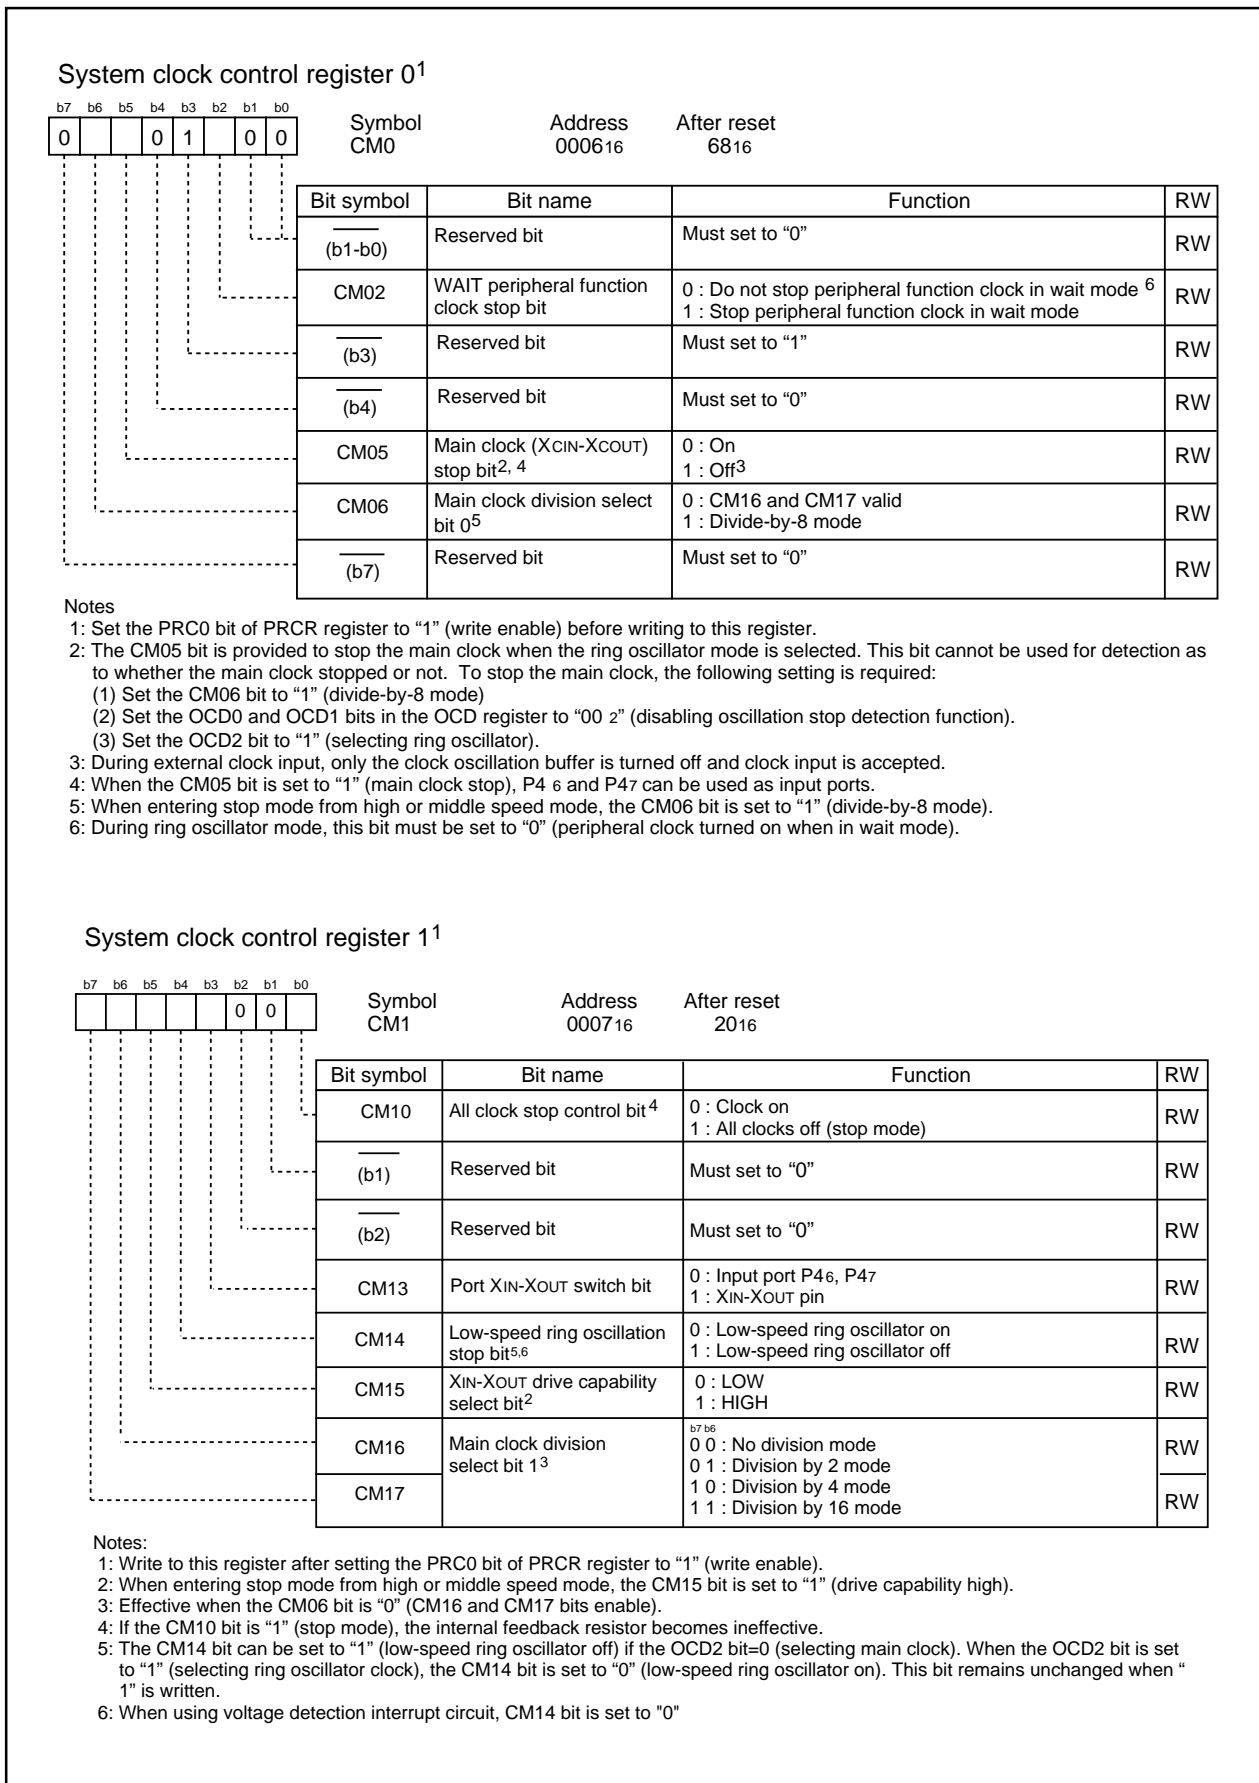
System clock control register 0$^1$

b7 b6 b5 b4 b3 b2 b1 b0
0 0 1 0 0

Symbol CM0 | Address $0006_{16}$ | After reset $68_{16}$

| Bit symbol | Bit name | Function | RW |
|---|---|---|---|
| (b1-b0) | Reserved bit | Must set to "0" | RW |
| CM02 | WAIT peripheral function clock stop bit | 0 : Do not stop peripheral function clock in wait mode $^6$ 1 : Stop peripheral function clock in wait mode | RW |
| (b3) | Reserved bit | Must set to "1" | RW |
| (b4) | Reserved bit | Must set to "0" | RW |
| CM05 | Main clock (XCIN-XCOUT) stop bit$^{2, 4}$ | 0 : On 1 : Off$^3$ | RW |
| CM06 | Main clock division select bit 0$^5$ | 0 : CM16 and CM17 valid 1 : Divide-by-8 mode | RW |
| (b7) | Reserved bit | Must set to "0" | RW |

Notes
1: Set the PRC0 bit of PRCR register to "1" (write enable) before writing to this register.
2: The CM05 bit is provided to stop the main clock when the ring oscillator mode is selected. This bit cannot be used for detection as to whether the main clock stopped or not. To stop the main clock, the following setting is required:
(1) Set the CM06 bit to "1" (divide-by-8 mode)
(2) Set the OCD0 and OCD1 bits in the OCD register to "00 $_2$" (disabling oscillation stop detection function).
(3) Set the OCD2 bit to "1" (selecting ring oscillator).
3: During external clock input, only the clock oscillation buffer is turned off and clock input is accepted.
4: When the CM05 bit is set to "1" (main clock stop), P4 $_6$ and P4$_7$ can be used as input ports.
5: When entering stop mode from high or middle speed mode, the CM06 bit is set to "1" (divide-by-8 mode).
6: During ring oscillator mode, this bit must be set to "0" (peripheral clock turned on when in wait mode).

System clock control register 1$^1$

b7 b6 b5 b4 b3 b2 b1 b0
0 0

Symbol CM1 | Address $0007_{16}$ | After reset $20_{16}$

| Bit symbol | Bit name | Function | RW |
|---|---|---|---|
| CM10 | All clock stop control bit$^4$ | 0 : Clock on 1 : All clocks off (stop mode) | RW |
| (b1) | Reserved bit | Must set to "0" | RW |
| (b2) | Reserved bit | Must set to "0" | RW |
| CM13 | Port XIN-XOUT switch bit | 0 : Input port P4$_6$, P4$_7$ 1 : XIN-XOUT pin | RW |
| CM14 | Low-speed ring oscillation stop bit$^{5,6}$ | 0 : Low-speed ring oscillator on 1 : Low-speed ring oscillator off | RW |
| CM15 | XIN-XOUT drive capability select bit$^2$ | 0 : LOW 1 : HIGH | RW |
| CM16 | Main clock division select bit 1$^3$ | b7 b6 0 0 : No division mode 0 1 : Division by 2 mode 1 0 : Division by 4 mode 1 1 : Division by 16 mode | RW |
| CM17 | | | RW |

Notes:
1: Write to this register after setting the PRC0 bit of PRCR register to "1" (write enable).
2: When entering stop mode from high or middle speed mode, the CM15 bit is set to "1" (drive capability high).
3: Effective when the CM06 bit is "0" (CM16 and CM17 bits enable).
4: If the CM10 bit is "1" (stop mode), the internal feedback resistor becomes ineffective.
5: The CM14 bit can be set to "1" (low-speed ring oscillator off) if the OCD2 bit=0 (selecting main clock). When the OCD2 bit is set to "1" (selecting ring oscillator clock), the CM14 bit is set to "0" (low-speed ring oscillator on). This bit remains unchanged when " 1" is written.
6: When using voltage detection interrupt circuit, CM14 bit is set to "0"